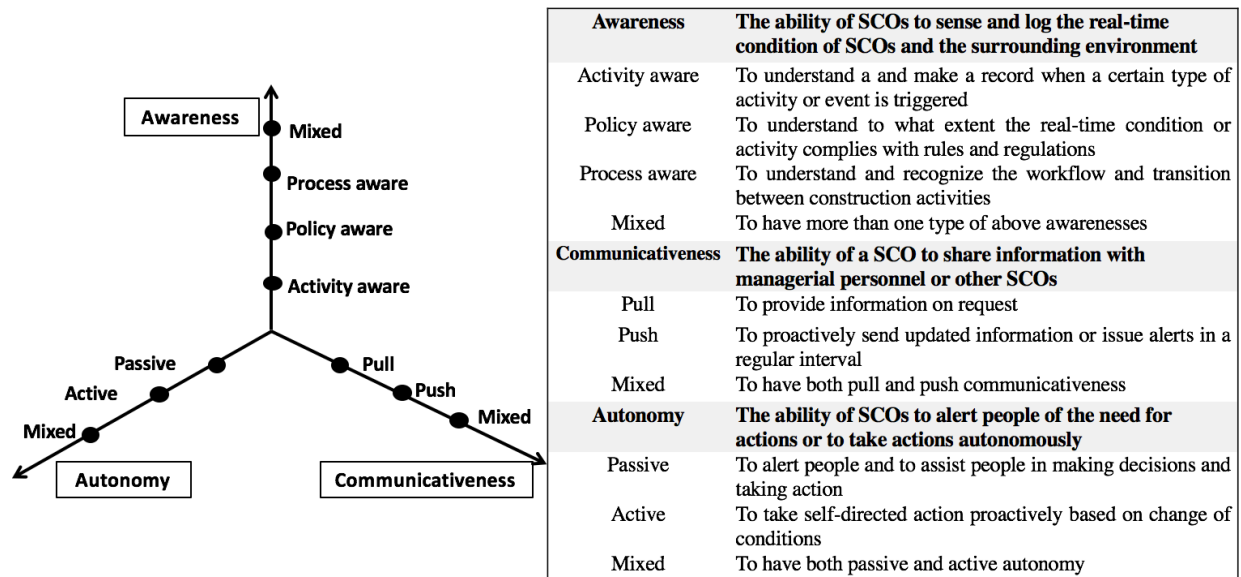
Awareness
Mixed
Process aware
Policy aware
Activity aware
Passive
Active
Mixed
Pull
Push
Mixed
Autonomy
Communicativeness

| Awareness | The ability of SCOs to sense and log the real-time condition of SCOs and the surrounding environment |
|---|---|
| Activity aware | To understand a and make a record when a certain type of activity or event is triggered |
| Policy aware | To understand to what extent the real-time condition or activity complies with rules and regulations |
| Process aware | To understand and recognize the workflow and transition between construction activities |
| Mixed | To have more than one type of above awarenesses |
| Communicativeness | The ability of a SCO to share information with managerial personnel or other SCOs |
| Pull | To provide information on request |
| Push | To proactively send updated information or issue alerts in a regular interval |
| Mixed | To have both pull and push communicativeness |
| Autonomy | The ability of SCOs to alert people of the need for actions or to take actions autonomously |
| Passive | To alert people and to assist people in making decisions and taking action |
| Active | To take self-directed action proactively based on change of conditions |
| Mixed | To have both passive and active autonomy |